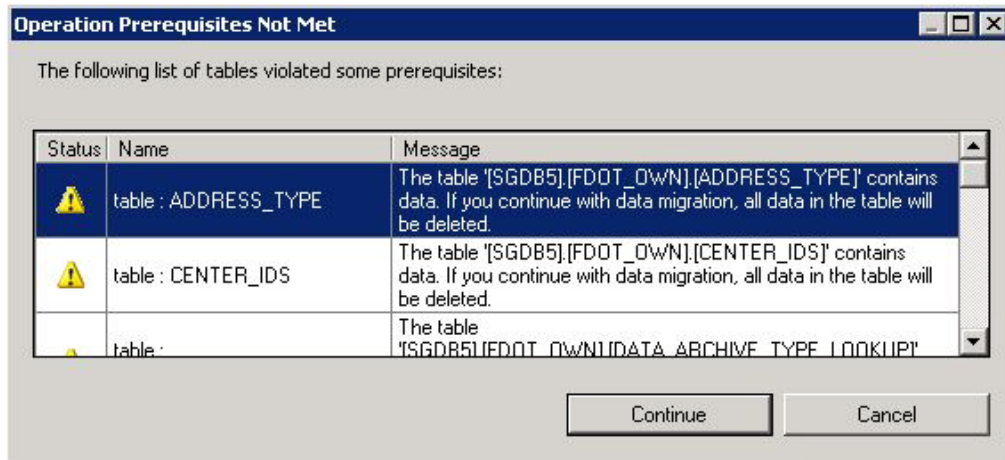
Operation Prerequisites Not Met

The following list of tables violated some prerequisites:

| Status | Name | Message |
|---|---|---|
| | table : ADDRESS_TYPE | The table '[SGDB5].[FDOT_OWN].[ADDRESS_TYPE]' contains data. If you continue with data migration, all data in the table will be deleted. |
| | table : CENTER_IDS | The table '[SGDB5].[FDOT_OWN].[CENTER_IDS]' contains data. If you continue with data migration, all data in the table will be deleted. |
| | table : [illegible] | The table '[SGDB5].[FDOT_OWN].[DATA_ARCHIVE_TYPE_LOOKUP]' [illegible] |

Continue Cancel